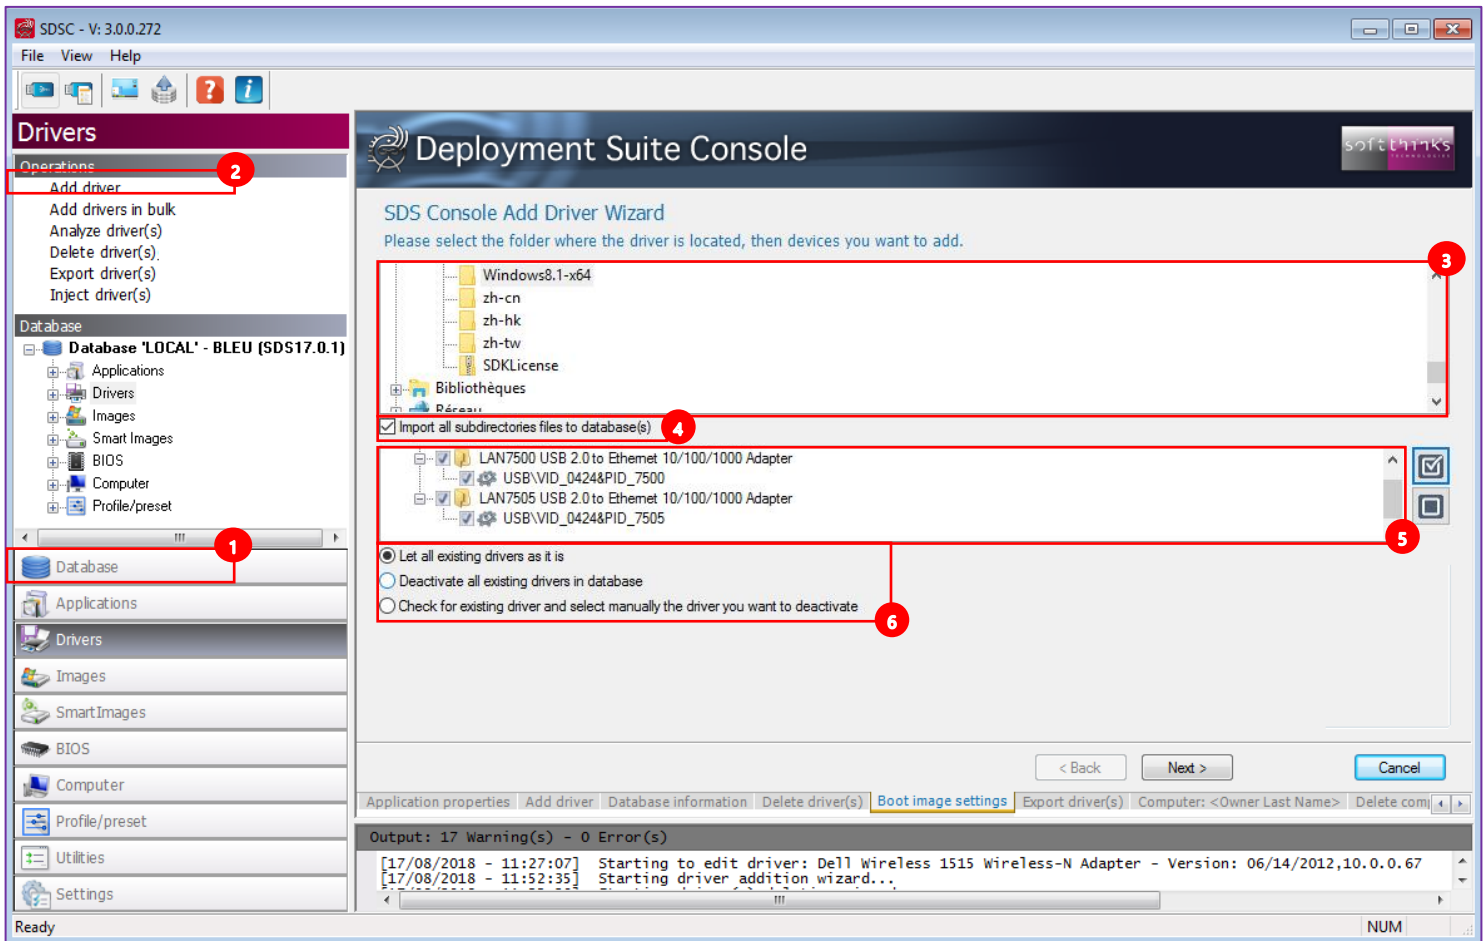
SDSC - V: 3.0.0.272

File View Help

Drivers

Operations

2

Add driver
Add drivers in bulk
Analyze driver(s)
Delete driver(s)
Export driver(s)
Inject driver(s)

Database

Database 'LOCAL' - BLEU (SDS17.0.1)
Applications
Drivers
Images
Smart Images
BIOS
Computer
Profile/preset

1

Database
Applications
Drivers
Images
SmartImages
BIOS
Computer
Profile/preset
Utilities
Settings

Deployment Suite Console

softthinks

SDS Console Add Driver Wizard

Please select the folder where the driver is located, then devices you want to add.

3

Windows8.1-x64
zh-cn
zh-hk
zh-tw
SDKLicense
Bibliothèques
Réseau

Import all subdirectories files to database(s)

4

LAN7500 USB 2.0 to Ethernet 10/100/1000 Adapter
USB\VID_0424&PID_7500
LAN7505 USB 2.0 to Ethernet 10/100/1000 Adapter
USB\VID_0424&PID_7505

5

Let all existing drivers as it is
Deactivate all existing drivers in database
Check for existing driver and select manually the driver you want to deactivate

6

< Back
Next >
Cancel

Application properties | Add driver | Database information | Delete driver(s) | Boot image settings | Export driver(s) | Computer: <Owner Last Name> | Delete com

Output: 17 Warning(s) - 0 Error(s)

[17/08/2018 - 11:27:07] Starting to edit driver: Dell Wireless 1515 Wireless-N Adapter - Version: 06/14/2012,10.0.0.67
[17/08/2018 - 11:52:35] Starting driver addition wizard...

Ready
NUM